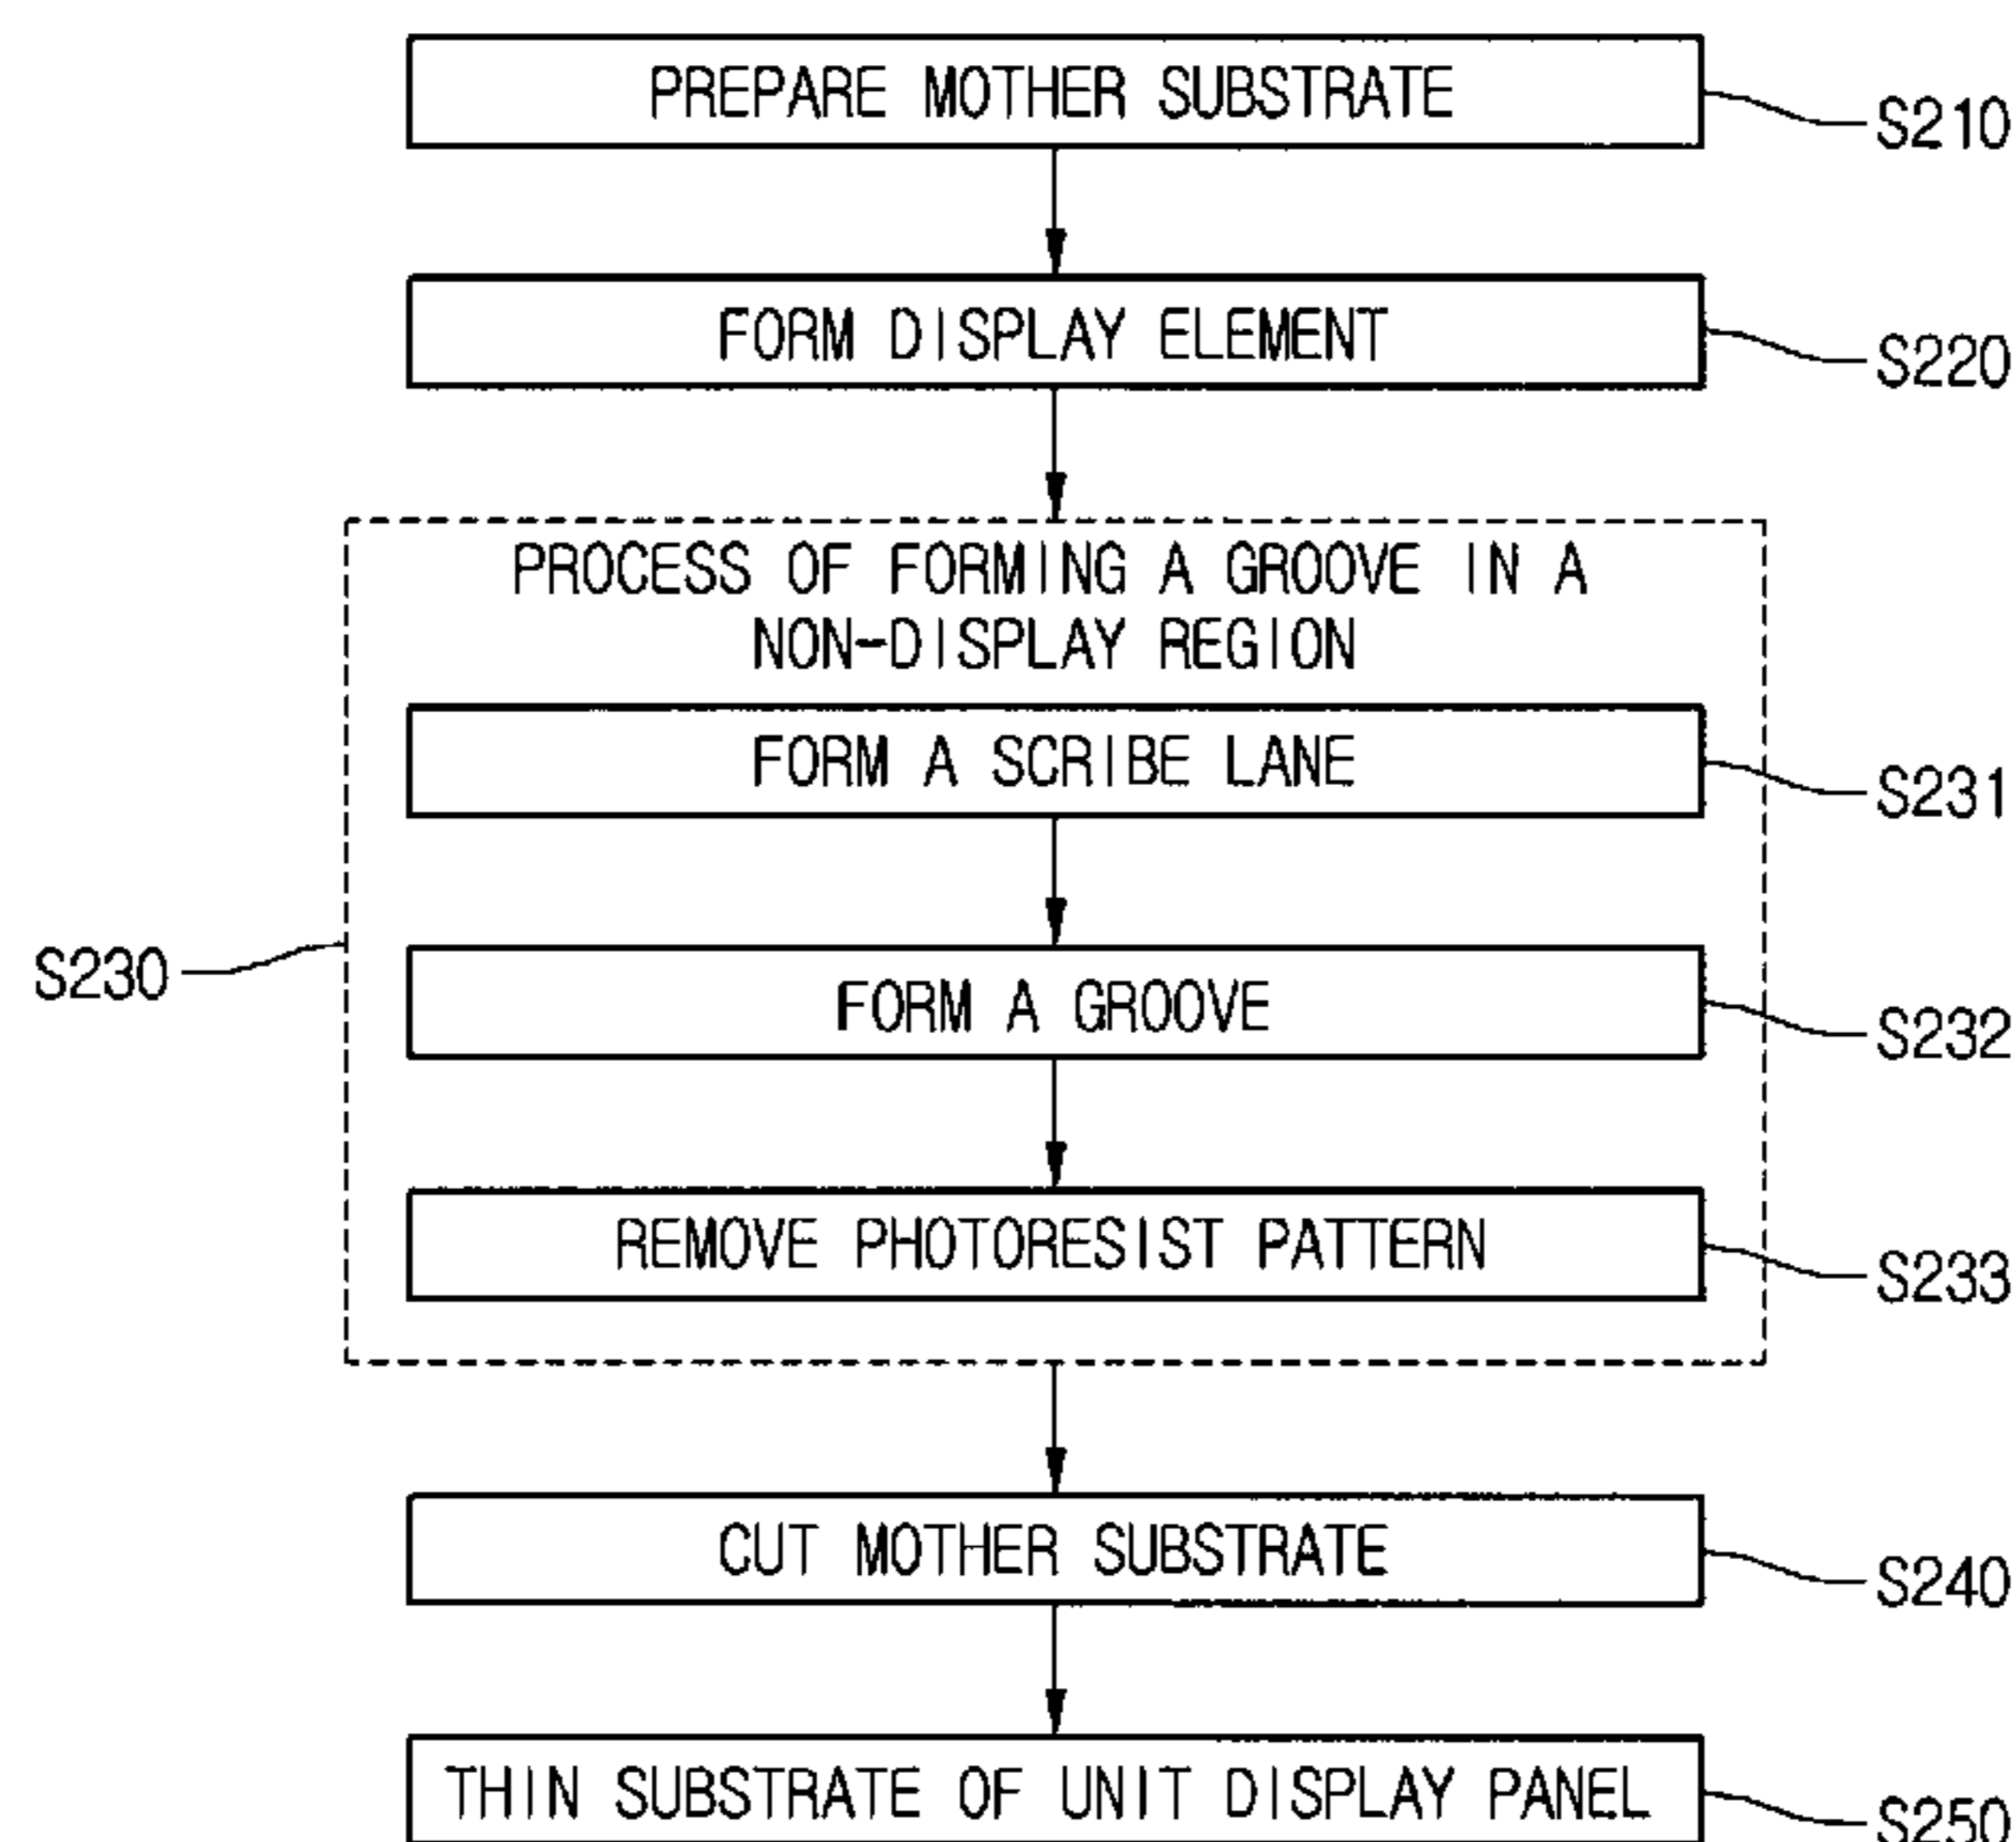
PREPARE MOTHER SUBSTRATE
S210

FORM DISPLAY ELEMENT
S220

PROCESS OF FORMING A GROOVE IN A NON-DISPLAY REGION
S230

FORM A SCRIBE LANE
S231

FORM A GROOVE
S232

REMOVE PHOTORESIST PATTERN
S233

CUT MOTHER SUBSTRATE
S240

THIN SUBSTRATE OF UNIT DISPLAY PANEL
S250